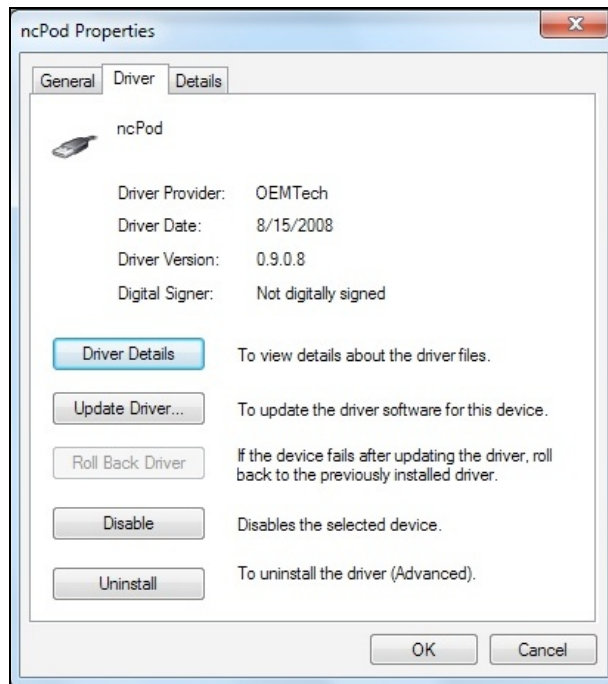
ncPod Properties

General Driver Details

ncPod

| | |
|---|---|
| Driver Provider: | OEMTech |
| Driver Date: | 8/15/2008 |
| Driver Version: | 0.9.0.8 |
| Digital Signer: | Not digitally signed |

Driver Details To view details about the driver files.

Update Driver... To update the driver software for this device.

Roll Back Driver If the device fails after updating the driver, roll back to the previously installed driver.

Disable Disables the selected device.

Uninstall To uninstall the driver (Advanced).

OK Cancel